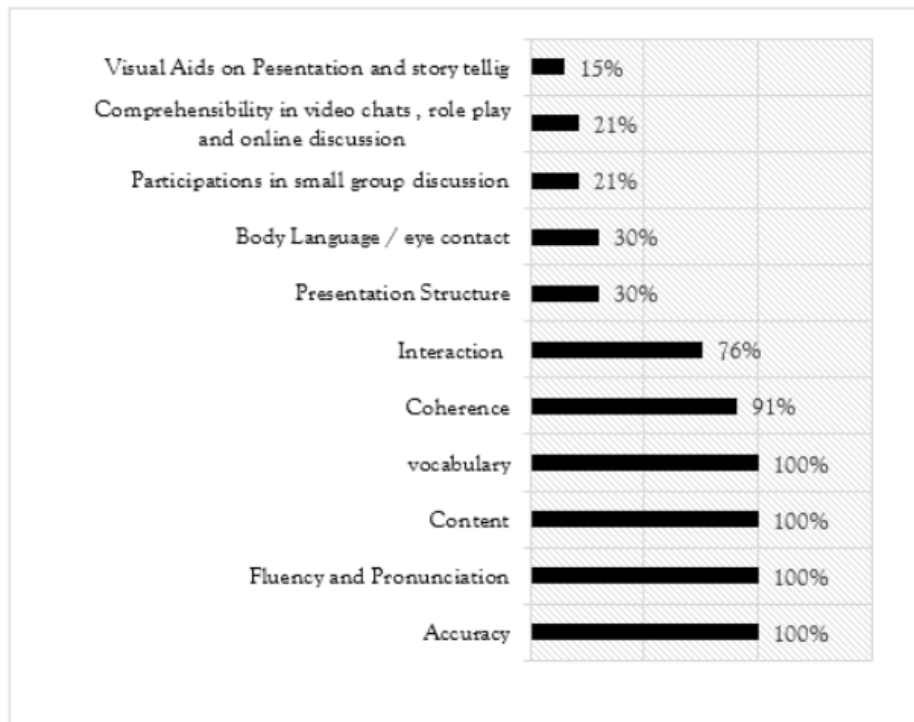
| Category | Value |
|---|---|
| Visual Aids on Pesentation and story tellig | 15% |
| Comprehensibility in video chats , role play and online discussion | 21% |
| Participations in small group discussion | 21% |
| Body Language / eye contact | 30% |
| Presentation Structure | 30% |
| Interaction | 76% |
| Coherence | 91% |
| vocabulary | 100% |
| Content | 100% |
| Fluency and Pronunciation | 100% |
| Accuracy | 100% |